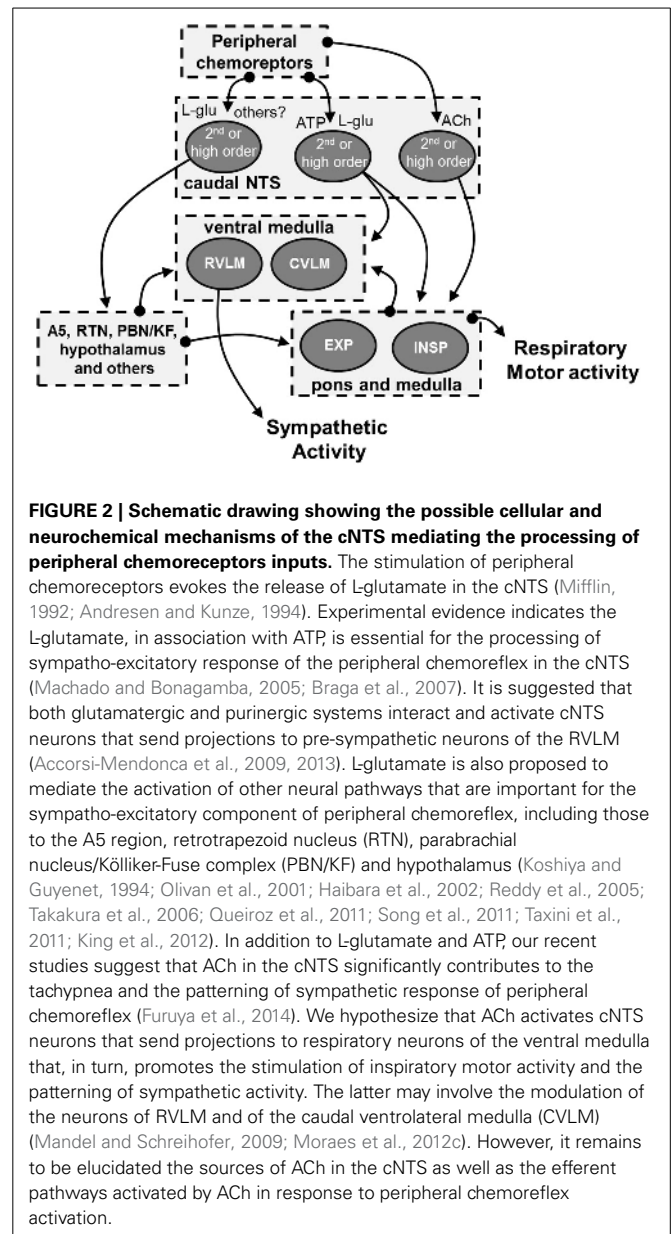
Peripheral chemoreptors

L-glu others?

ATP L-glu

ACh

$2^{nd}$ or high order

$2^{nd}$ or high order

$2^{nd}$ or high order

caudal NTS

ventral medulla

RVLM

CVLM

A5, RTN, PBN/KF, hypothalamus and others

EXP

INSP

pons and medulla

Respiratory Motor activity

Sympathetic Activity

**FIGURE 2 | Schematic drawing showing the possible cellular and neurochemical mechanisms of the cNTS mediating the processing of peripheral chemoreceptors inputs.** The stimulation of peripheral chemoreceptors evokes the release of L-glutamate in the cNTS (Mifflin, 1992; Andresen and Kunze, 1994). Experimental evidence indicates the L-glutamate, in association with ATP, is essential for the processing of sympatho-excitatory response of the peripheral chemoreflex in the cNTS (Machado and Bonagamba, 2005; Braga et al., 2007). It is suggested that both glutamatergic and purinergic systems interact and activate cNTS neurons that send projections to pre-sympathetic neurons of the RVLM (Accorsi-Mendonca et al., 2009, 2013). L-glutamate is also proposed to mediate the activation of other neural pathways that are important for the sympatho-excitatory component of peripheral chemoreflex, including those to the A5 region, retrotrapezoid nucleus (RTN), parabrachial nucleus/Kölliker-Fuse complex (PBN/KF) and hypothalamus (Koshiya and Guyenet, 1994; Olivan et al., 2001; Haibara et al., 2002; Reddy et al., 2005; Takakura et al., 2006; Queiroz et al., 2011; Song et al., 2011; Taxini et al., 2011; King et al., 2012). In addition to L-glutamate and ATP, our recent studies suggest that ACh in the cNTS significantly contributes to the tachypnea and the patterning of sympathetic response of peripheral chemoreflex (Furuya et al., 2014). We hypothesize that ACh activates cNTS neurons that send projections to respiratory neurons of the ventral medulla that, in turn, promotes the stimulation of inspiratory motor activity and the patterning of sympathetic activity. The latter may involve the modulation of the neurons of RVLM and of the caudal ventrolateral medulla (CVLM) (Mandel and Schreihofer, 2009; Moraes et al., 2012c). However, it remains to be elucidated the sources of ACh in the cNTS as well as the efferent pathways activated by ACh in response to peripheral chemoreflex activation.